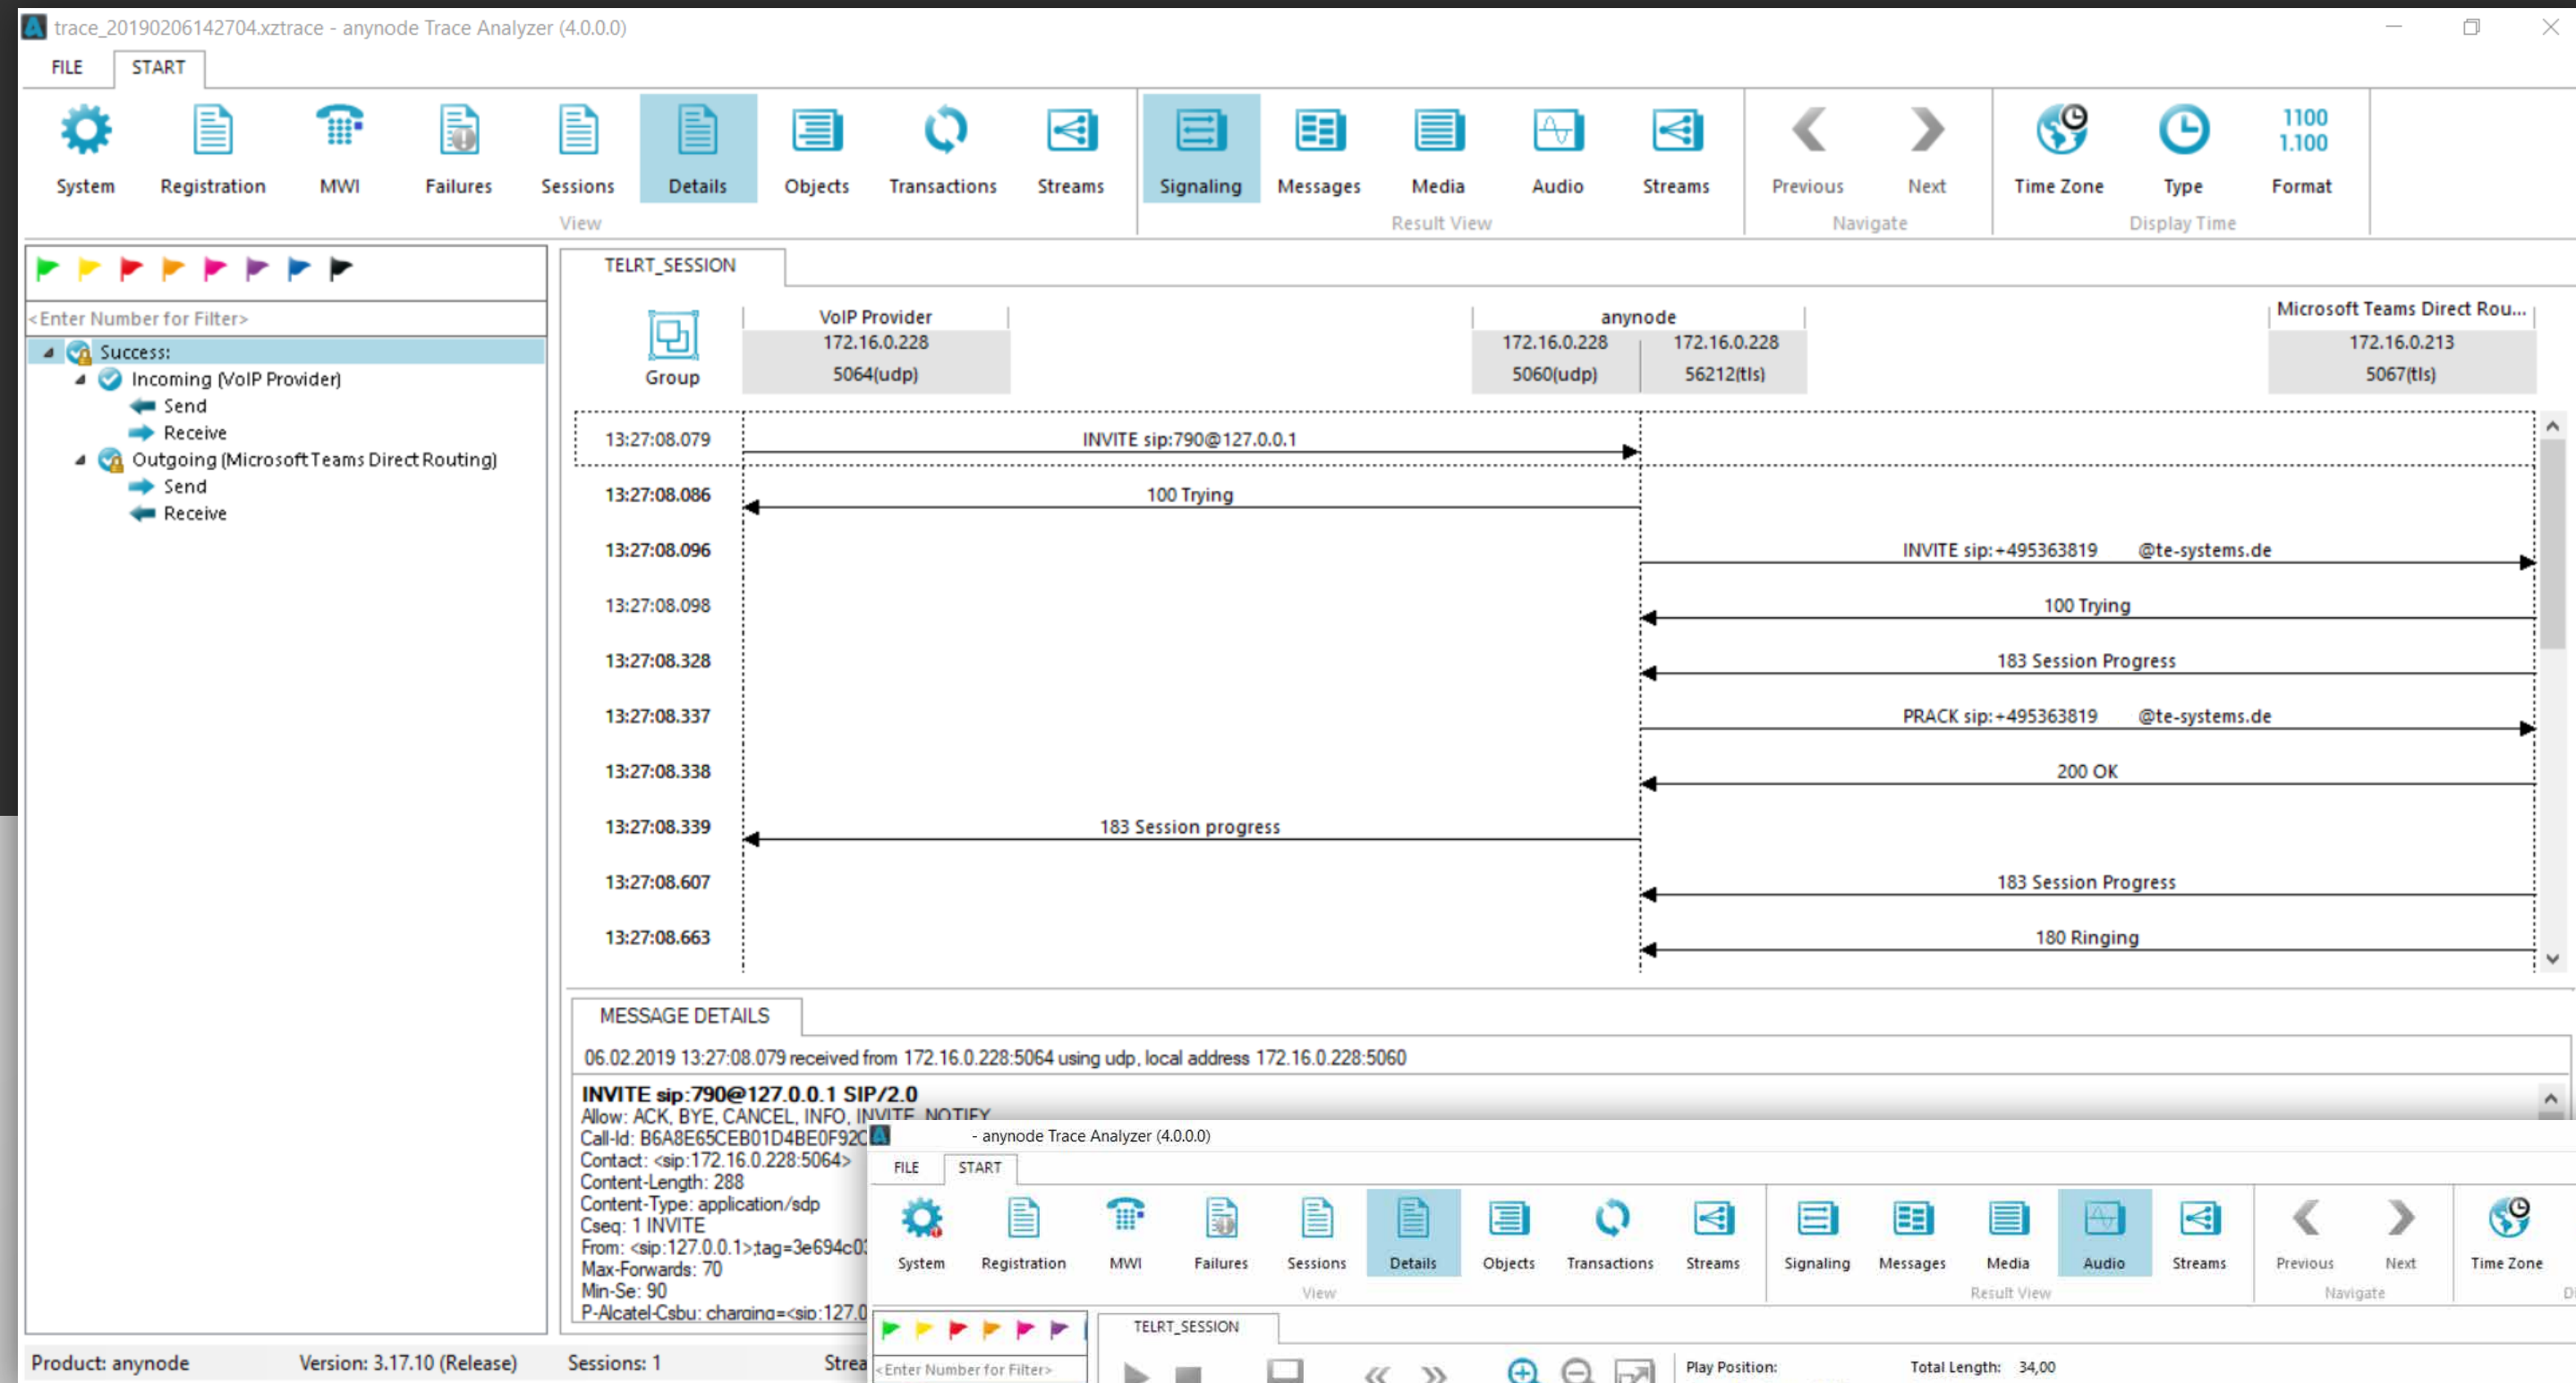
trace_20190206142704.xztrace - anynode Trace Analyzer (4.0.0.0)

FILE START

System Registration MWI Failures Sessions Details Objects Transactions Streams
View

Signaling Messages Media Audio Streams
Result View

Previous Next
Navigate

Time Zone Type Format
Display Time

1100
1.100

<Enter Number for Filter>

Success:
Incoming (VoIP Provider)
Send
Receive
Outgoing (Microsoft Teams Direct Routing)
Send
Receive

TELRT_SESSION

Group

VoIP Provider
172.16.0.228
5064(udp)

anynode
172.16.0.228
5060(udp)
172.16.0.228
56212(tls)

Microsoft Teams Direct Rou...
172.16.0.213
5067(tls)

13:27:08.079 INVITE sip:790@127.0.0.1
13:27:08.086 100 Trying
13:27:08.096 INVITE sip:+495363819 @te-systems.de
13:27:08.098 100 Trying
13:27:08.328 183 Session Progress
13:27:08.337 PRACK sip:+495363819 @te-systems.de
13:27:08.338 200 OK
13:27:08.339 183 Session progress
13:27:08.607 183 Session Progress
13:27:08.663 180 Ringing

MESSAGE DETAILS

06.02.2019 13:27:08.079 received from 172.16.0.228:5064 using udp, local address 172.16.0.228:5060

INVITE sip:790@127.0.0.1 SIP/2.0
Allow: ACK, BYE, CANCEL, INFO, INVITE, NOTIFY
Call-Id: B6A8E65CEB01D4BE0F92C
Contact: <sip:172.16.0.228:5064>
Content-Length: 288
Content-Type: application/sdp
Cseq: 1 INVITE
From: <sip:127.0.0.1>;tag=3e694c0
Max-Forwards: 70
Min-Se: 90
P-Alcatel-Csbu: charging=<sip:127.0

- anynode Trace Analyzer (4.0.0.0)

FILE START

System Registration MWI Failures Sessions Details Objects Transactions Streams
View

Signaling Messages Media Audio Streams
Result View

Previous Next
Navigate

Time Zone

<Enter Number for Filter>

TELRT_SESSION

Play Position: Total Length: 34,00

Product: anynode Version: 3.17.10 (Release) Sessions: 1 Strea